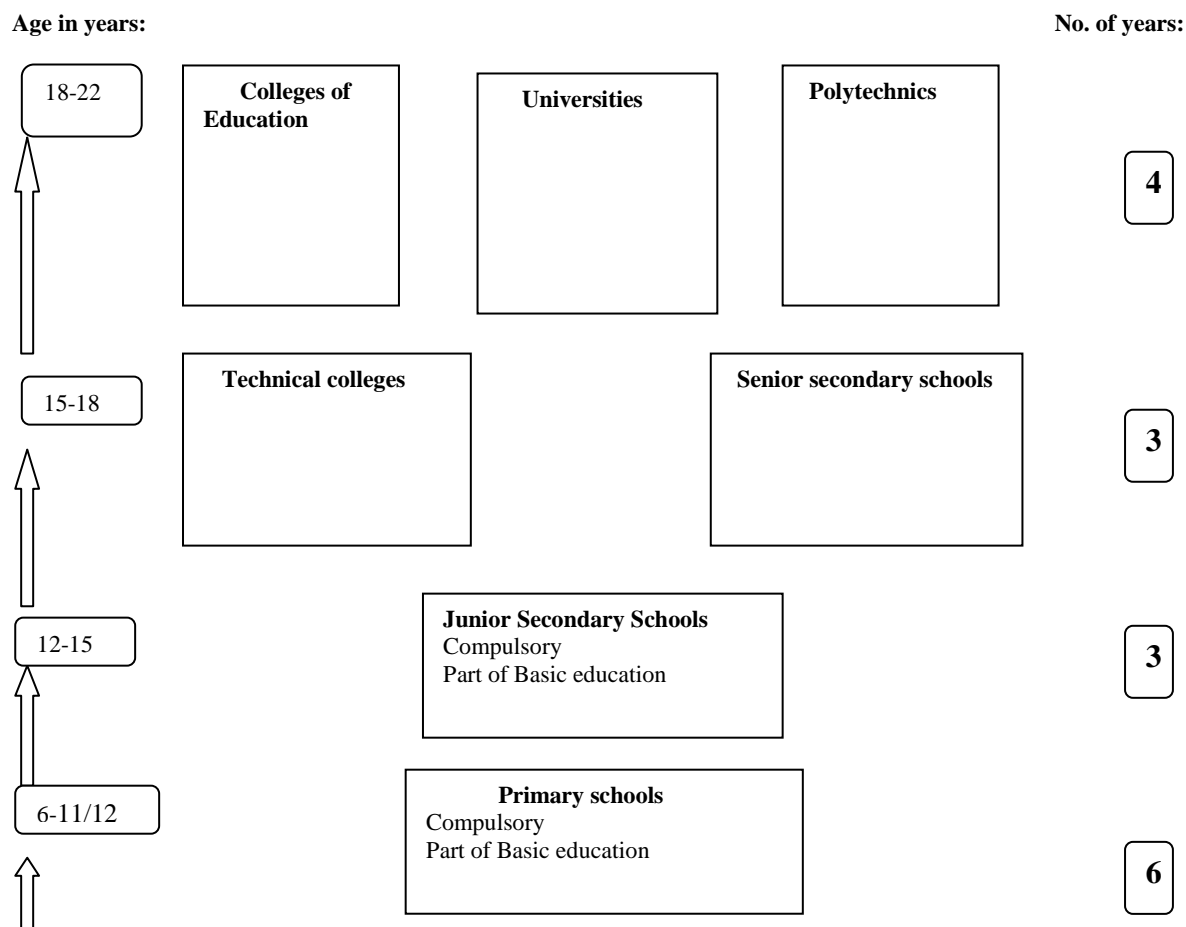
Age in years:

No. of years:

18-22

Colleges of Education

Universities

Polytechnics

4

15-18

Technical colleges

Senior secondary schools

3

12-15

Junior Secondary Schools
Compulsory
Part of Basic education

3

6-11/12

Primary schools
Compulsory
Part of Basic education

6